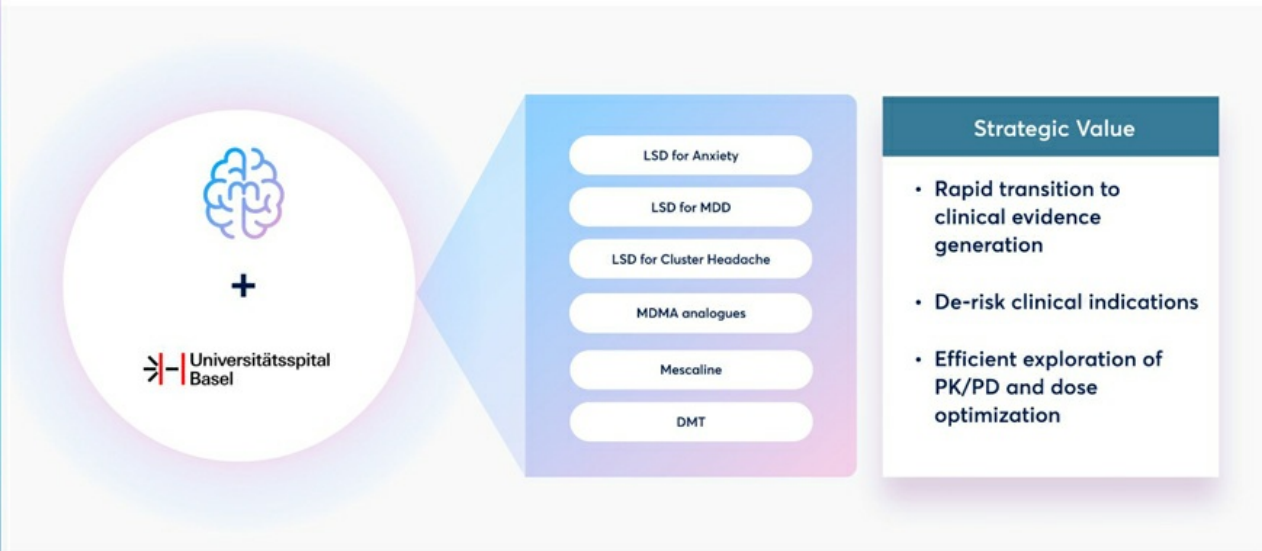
+

Universitätsspital Basel

LSD for Anxiety

LSD for MDD

LSD for Cluster Headache

MDMA analogues

Mescaline

DMT

Strategic Value

• Rapid transition to clinical evidence generation

• De-risk clinical indications

• Efficient exploration of PK/PD and dose optimization